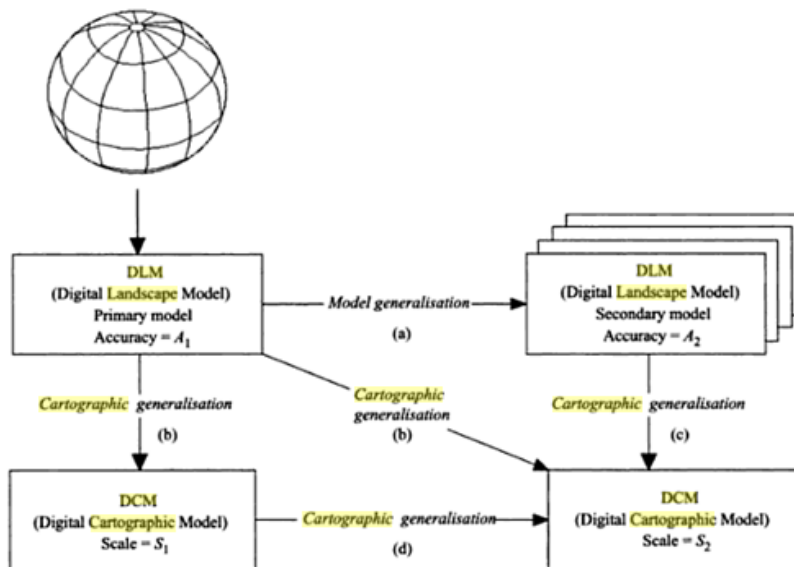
DLM
(Digital Landscape Model)
Primary model
Accuracy = $A_1$

Model generalisation
(a)

DLM
(Digital Landscape Model)
Secondary model
Accuracy = $A_2$

Cartographic generalisation
(b)

Cartographic generalisation
(b)

Cartographic generalisation
(c)

DCM
(Digital Cartographic Model)
Scale = $S_1$

Cartographic generalisation
(d)

DCM
(Digital Cartographic Model)
Scale = $S_2$